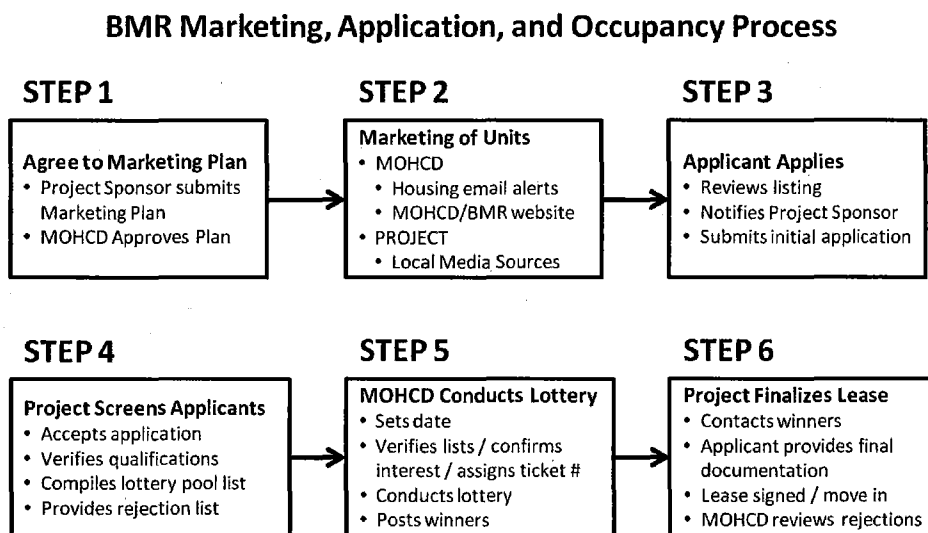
BMR Marketing, Application, and Occupancy Process

STEP 1

Agree to Marketing Plan
• Project Sponsor submits Marketing Plan
• MOHCD Approves Plan

STEP 2

Marketing of Units
• MOHCD
  • Housing email alerts
  • MOHCD/BMR website
• PROJECT
  • Local Media Sources

STEP 3

Applicant Applies
• Reviews listing
• Notifies Project Sponsor
• Submits initial application

STEP 4

Project Screens Applicants
• Accepts application
• Verifies qualifications
• Compiles lottery pool list
• Provides rejection list

STEP 5

MOHCD Conducts Lottery
• Sets date
• Verifies lists / confirms interest / assigns ticket #
• Conducts lottery
• Posts winners

STEP 6

Project Finalizes Lease
• Contacts winners
• Applicant provides final documentation
• Lease signed / move in
• MOHCD reviews rejections